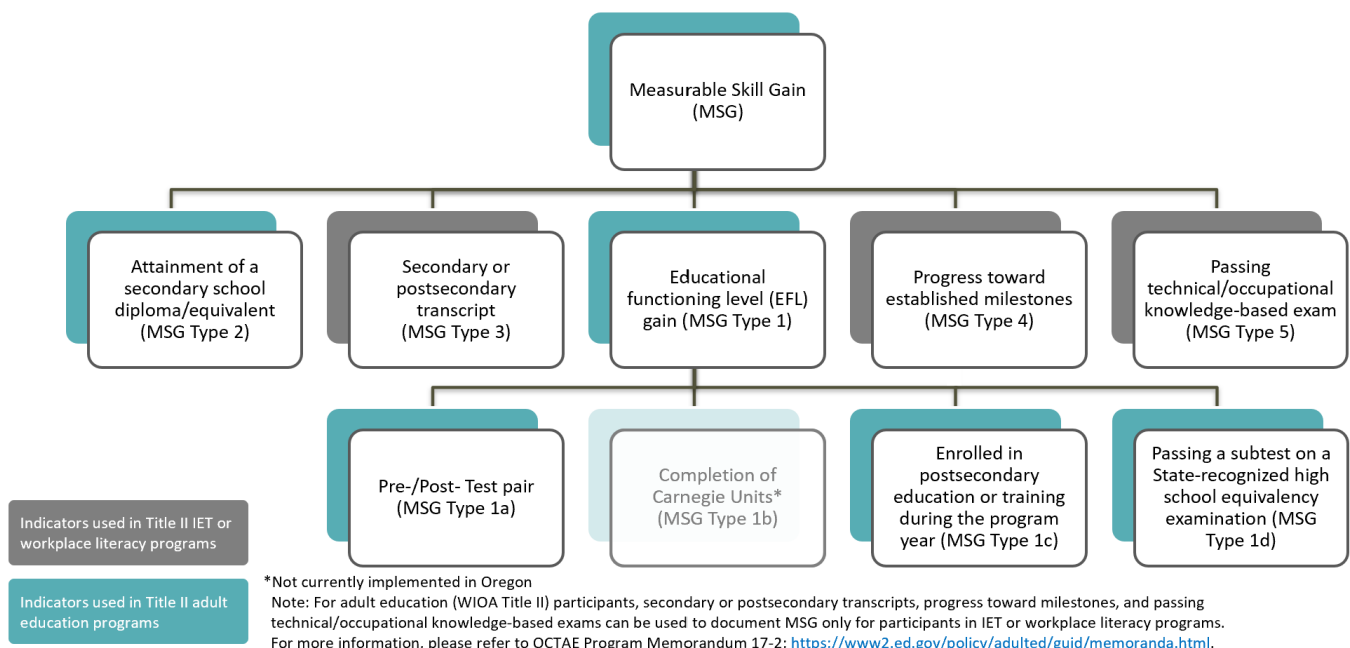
Measurable Skill Gain (MSG)

Attainment of a secondary school diploma/equivalent (MSG Type 2)

Secondary or postsecondary transcript (MSG Type 3)

Educational functioning level (EFL) gain (MSG Type 1)

Progress toward established milestones (MSG Type 4)

Passing technical/occupational knowledge-based exam (MSG Type 5)

Pre-/Post- Test pair (MSG Type 1a)

Completion of Carnegie Units* (MSG Type 1b)

Enrolled in postsecondary education or training during the program year (MSG Type 1c)

Passing a subtest on a State-recognized high school equivalency examination (MSG Type 1d)

Indicators used in Title II IET or workplace literacy programs

Indicators used in Title II adult education programs

*Not currently implemented in Oregon

Note: For adult education (WIOA Title II) participants, secondary or postsecondary transcripts, progress toward milestones, and passing technical/occupational knowledge-based exams can be used to document MSG only for participants in IET or workplace literacy programs.

For more information, please refer to OCTAE Program Memorandum 17-2: https://www2.ed.gov/policy/adulted/guid/memoranda.html.